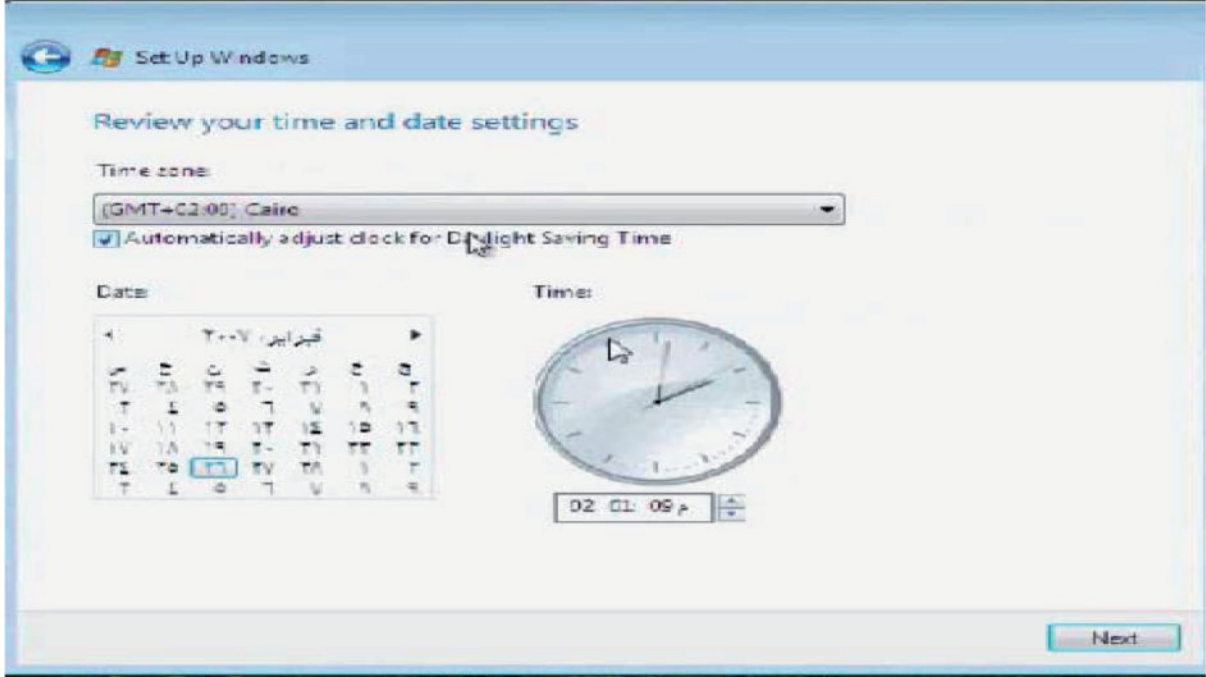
Set Up Windows

Review your time and date settings

Time zone:

(GMT+02:00) Cairo

Automatically adjust clock for Daylight Saving Time

Date:

فبراير ٢٠٠٧

| س | ح | ن | ث | ر | خ | ج |
|---|---|---|---|---|---|---|
| ٢٧ | ٢٨ | ٢٩ | ٣٠ | ٣١ | ١ | ٢ |
| ٣ | ٤ | ٥ | ٦ | ٧ | ٨ | ٩ |
| ١٠ | ١١ | ١٢ | ١٣ | ١٤ | ١٥ | ١٦ |
| ١٧ | ١٨ | ١٩ | ٢٠ | ٢١ | ٢٢ | ٢٣ |
| ٢٤ | ٢٥ | ٢٦ | ٢٧ | ٢٨ | ١ | ٢ |
| ٣ | ٤ | ٥ | ٦ | ٧ | ٨ | ٩ |

Time:

02:01:09 م

Next